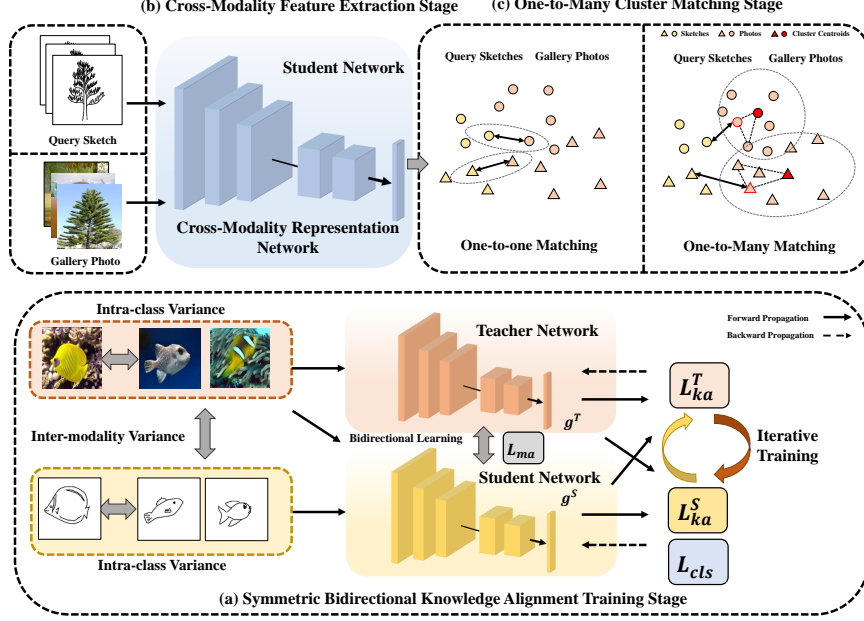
(b) Cross-Modality Feature Extraction Stage

(c) One-to-Many Cluster Matching Stage

Query Sketch

Gallery Photo

Student Network

Cross-Modality Representation Network

Query Sketches Gallery Photos

One-to-one Matching

Sketches Photos Cluster Centroids

Query Sketches Gallery Photos

One-to-Many Matching

Intra-class Variance

Inter-modality Variance

Intra-class Variance

Teacher Network

Bidirectional Learning

$L_{ma}$

Student Network

$g^T$

$g^S$

Forward Propagation

Backward Propagation

$L_{ka}^T$

Iterative Training

$L_{ka}^S$

$L_{cls}$

(a) Symmetric Bidirectional Knowledge Alignment Training Stage